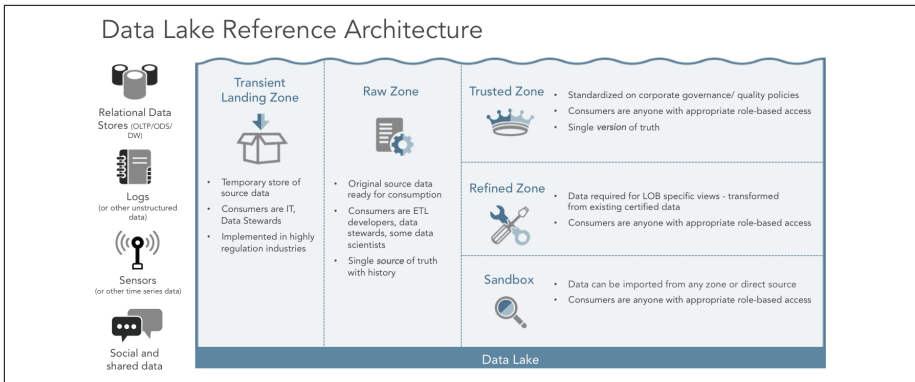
Data Lake Reference Architecture

Relational Data Stores (OLTP/ODS/ DW)

Logs (or other unstructured data)

Sensors (or other time series data)

Social and shared data

Transient Landing Zone

- Temporary store of source data
- Consumers are IT, Data Stewards
- Implemented in highly regulation industries

Raw Zone

- Original source data ready for consumption
- Consumers are ETL developers, data stewards, some data scientists
- Single *source* of truth with history

Trusted Zone

- Standardized on corporate governance/ quality policies
- Consumers are anyone with appropriate role-based access
- Single *version* of truth

Refined Zone

- Data required for LOB specific views - transformed from existing certified data
- Consumers are anyone with appropriate role-based access

Sandbox

- Data can be imported from any zone or direct source
- Consumers are anyone with appropriate role-based access

Data Lake